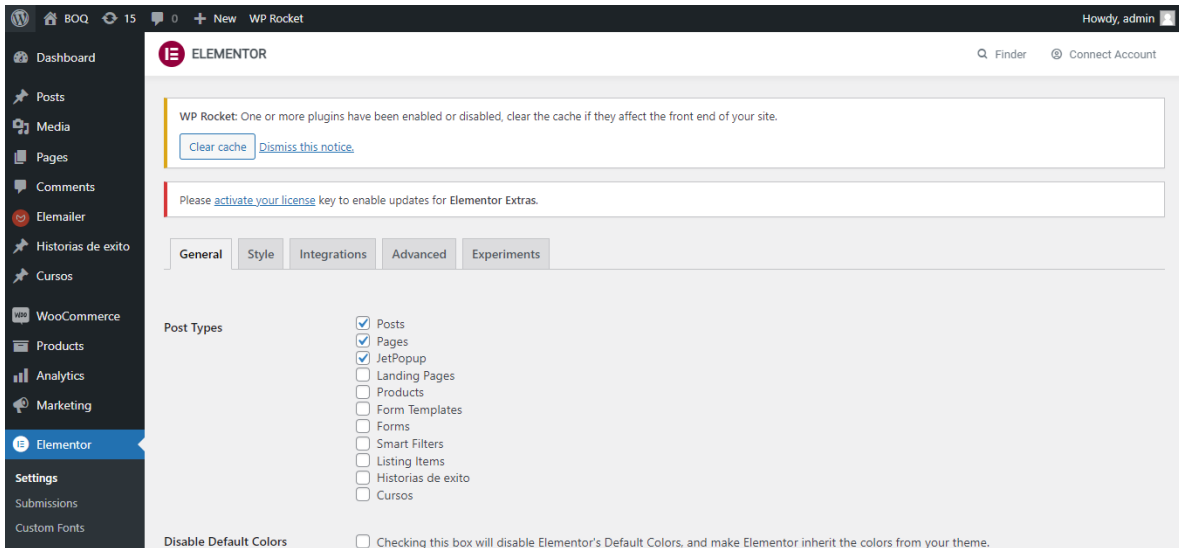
BOQ 15 0 + New WP Rocket Howdy, admin

Dashboard
Posts
Media
Pages
Comments
Elemailer
Historias de exito
Cursos
WooCommerce
Products
Analytics
Marketing
Elementor
Settings
Submissions
Custom Fonts

ELEMENTOR Finder Connect Account

WP Rocket: One or more plugins have been enabled or disabled, clear the cache if they affect the front end of your site.

Clear cache Dismiss this notice.

Please activate your license key to enable updates for Elementor Extras.

General Style Integrations Advanced Experiments

Post Types
Posts
Pages
JetPopup
Landing Pages
Products
Form Templates
Forms
Smart Filters
Listing Items
Historias de exito
Cursos

Disable Default Colors
Checking this box will disable Elementor's Default Colors, and make Elementor inherit the colors from your theme.